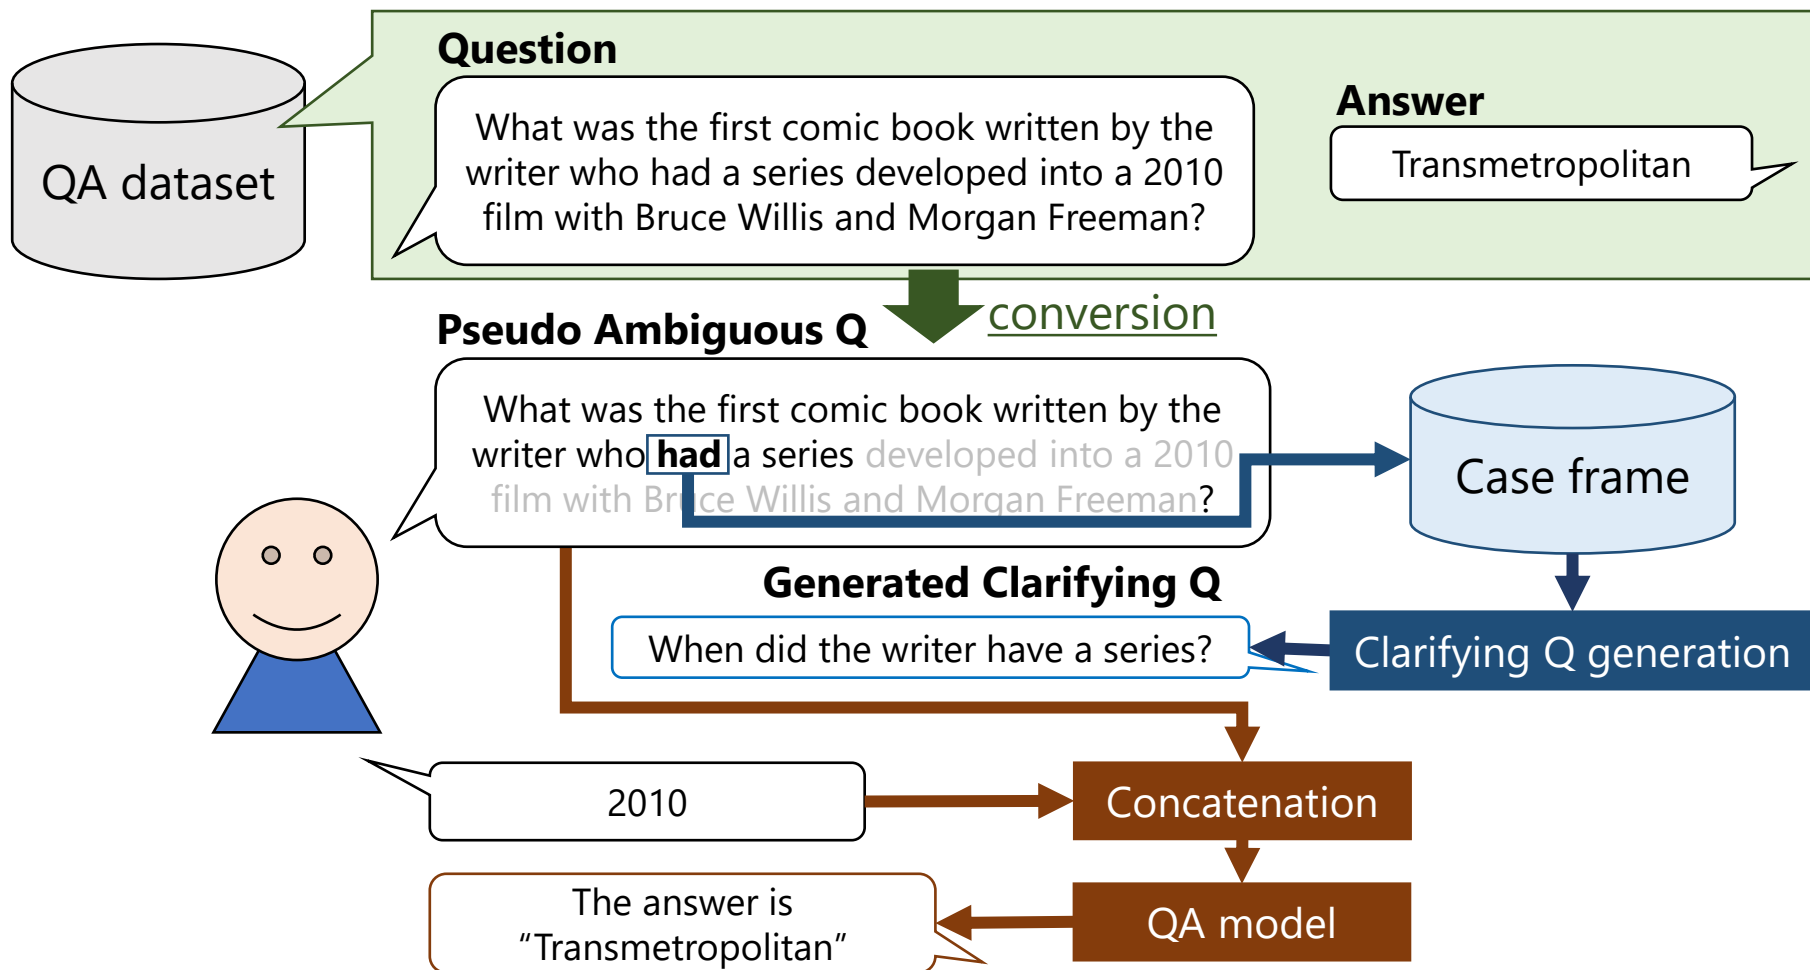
QA dataset

Question

What was the first comic book written by the writer who had a series developed into a 2010 film with Bruce Willis and Morgan Freeman?

Answer

Transmetropolitan

conversion

Pseudo Ambiguous Q

What was the first comic book written by the writer who had a series developed into a 2010 film with Bruce Willis and Morgan Freeman?

Case frame

Generated Clarifying Q

When did the writer have a series?

Clarifying Q generation

2010

Concatenation

QA model

The answer is “Transmetropolitan”